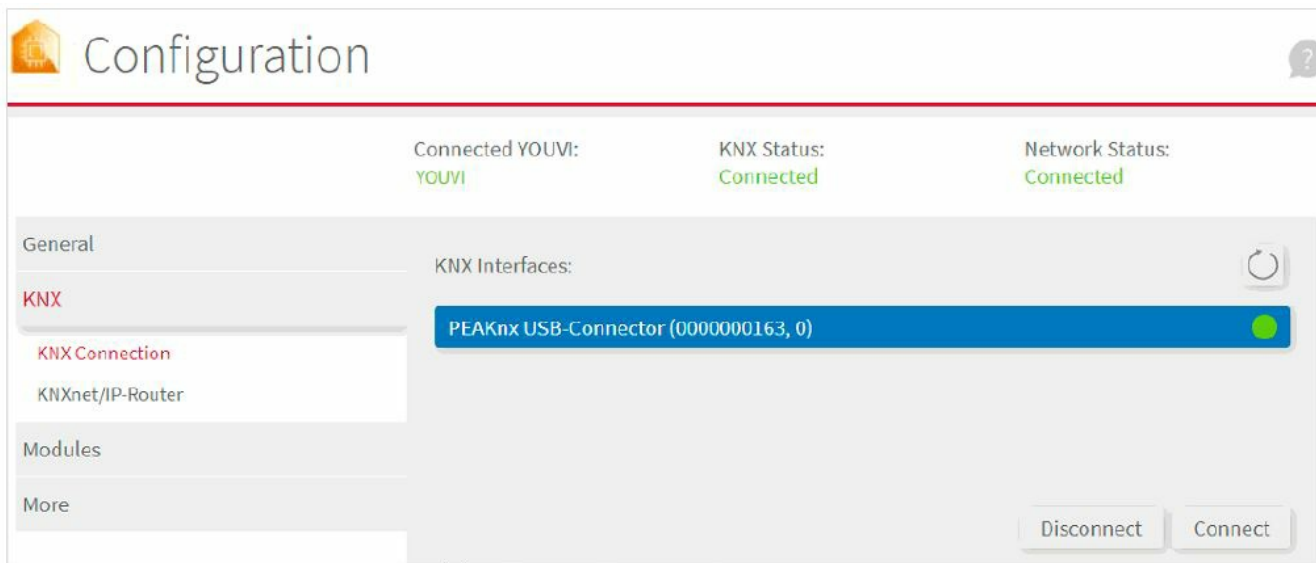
Configuration

Connected YOUVI:
YOUVI

KNX Status:
Connected

Network Status:
Connected

General

KNX

KNX Connection

KNXnet/IP-Router

Modules

More

KNX Interfaces:

PEAKnx USB-Connector (0000000163, 0)

Disconnect

Connect